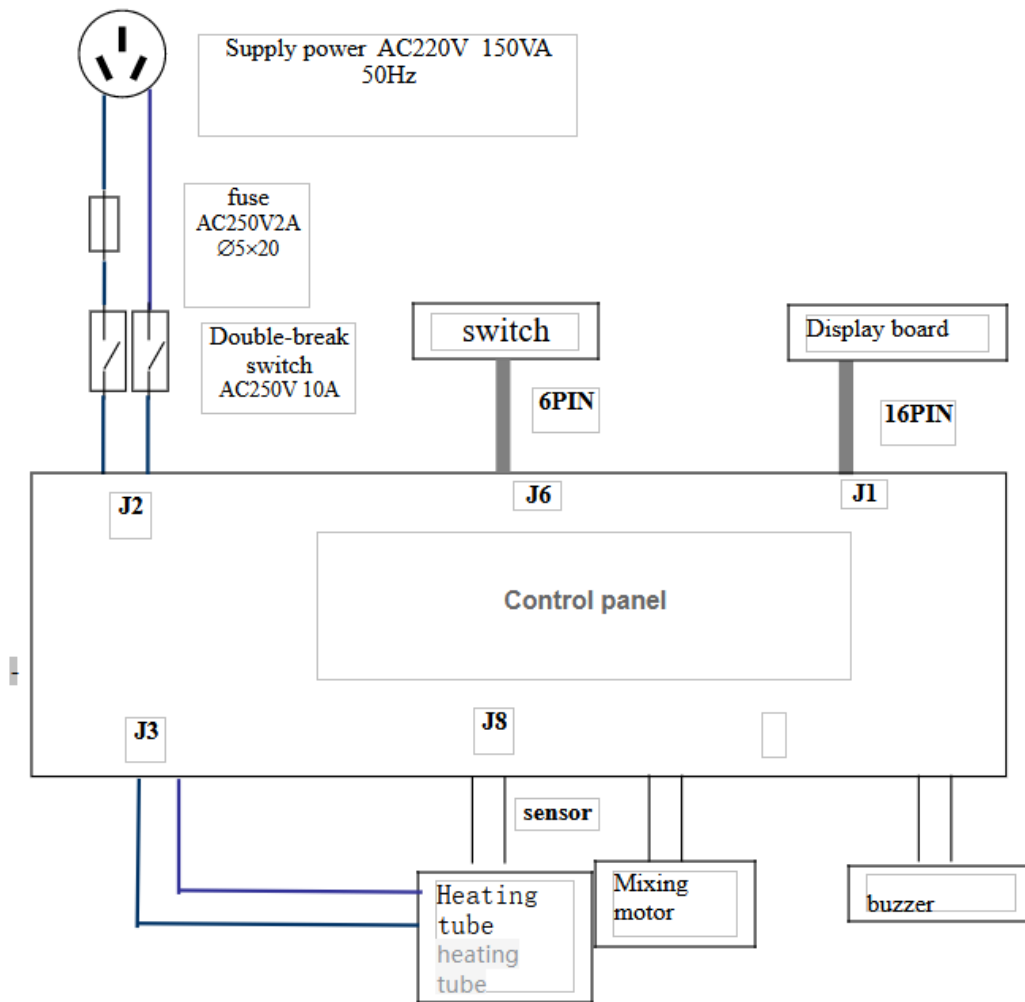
Supply power AC220V 150VA 50Hz

fuse AC250V2A ∅5×20

Double-break switch AC250V 10A

switch

6PIN

Display board

16PIN

J2

J6

J1

Control panel

J3

J8

sensor

Heating tube

heating tube

Mixing motor

buzzer